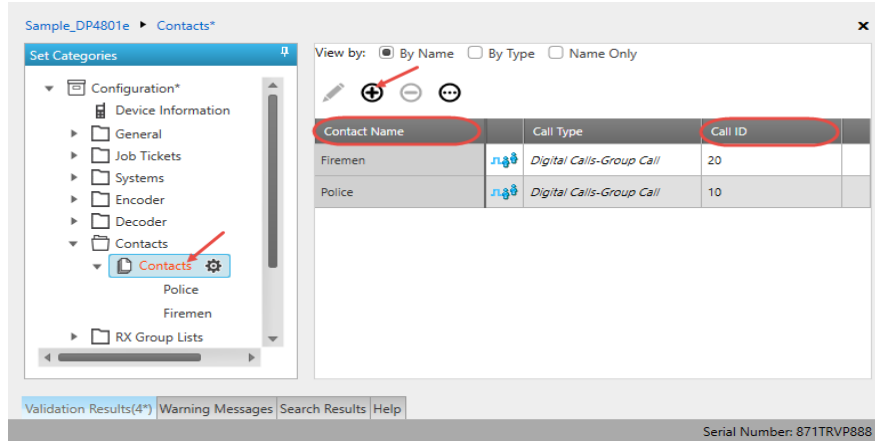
Sample_DP4801e ▸ Contacts*

×

Set Categories

Configuration*
Device Information
General
Job Tickets
Systems
Encoder
Decoder
Contacts
Contacts
Police
Firemen
RX Group Lists

View by: By Name By Type Name Only

| Contact Name | | Call Type | Call ID |
|---|---|---|---|
| Firemen | | Digital Calls-Group Call | 20 |
| Police | | Digital Calls-Group Call | 10 |

Validation Results(4*) Warning Messages Search Results Help

Serial Number: 871TRVP888